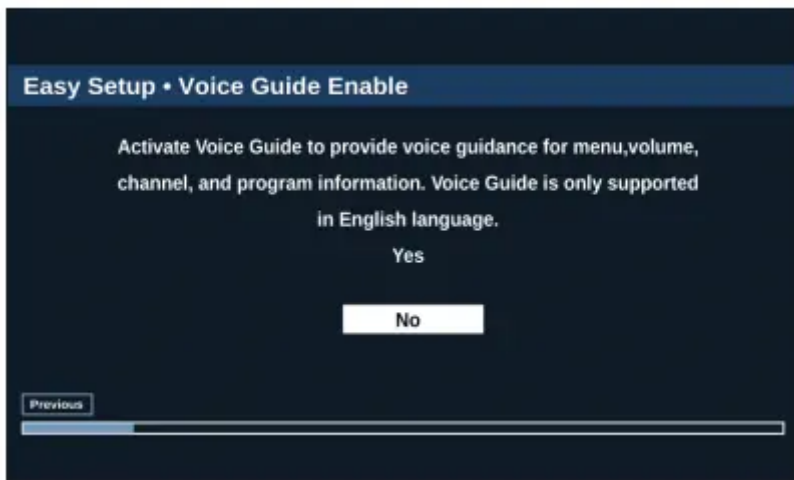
Easy Setup • Voice Guide Enable

Activate Voice Guide to provide voice guidance for menu,volume, channel, and program information. Voice Guide is only supported in English language.

Yes

No

Previous